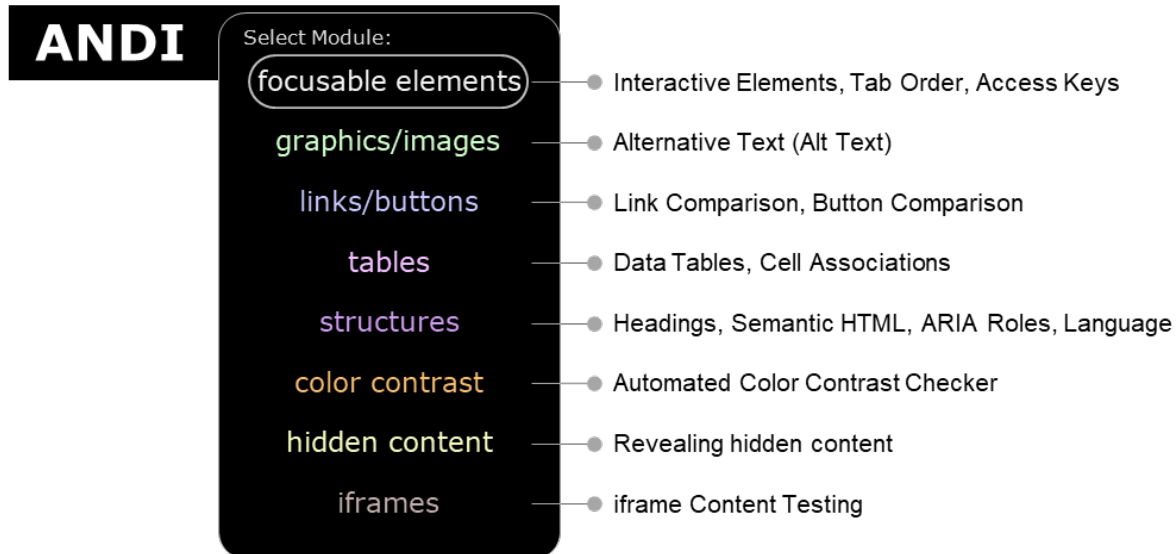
ANDI

Select Module:

focusable elements — Interactive Elements, Tab Order, Access Keys

graphics/images — Alternative Text (Alt Text)

links/buttons — Link Comparison, Button Comparison

tables — Data Tables, Cell Associations

structures — Headings, Semantic HTML, ARIA Roles, Language

color contrast — Automated Color Contrast Checker

hidden content — Revealing hidden content

iframes — iframe Content Testing